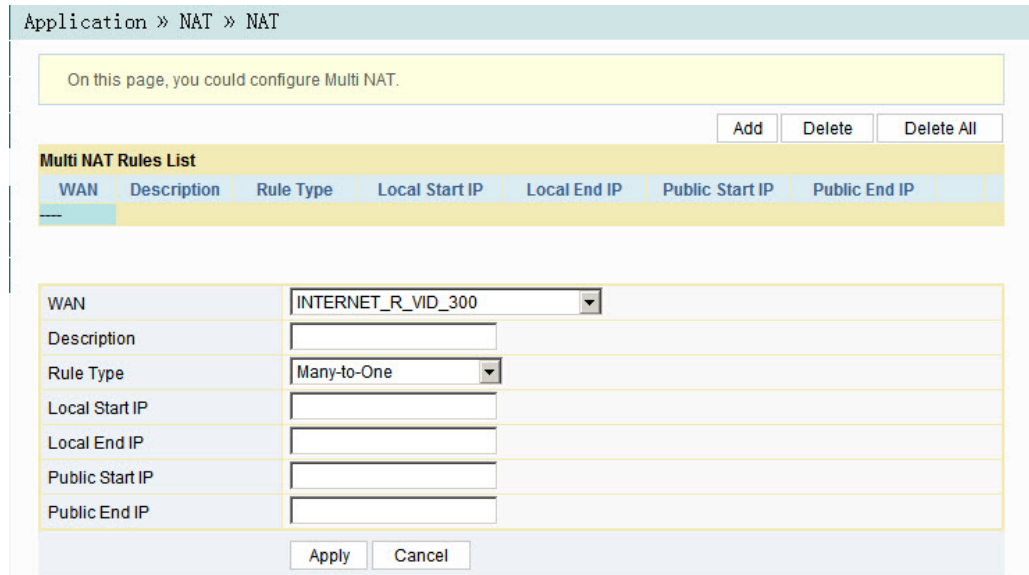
Application » NAT » NAT

On this page, you could configure Multi NAT.

Add Delete Delete All

Multi NAT Rules List

| WAN | Description | Rule Type | Local Start IP | Local End IP | Public Start IP | Public End IP |
|---|---|---|---|---|---|---|
| ---- | | | | | | |

| | |
|---|---|
| WAN | INTERNET_R_VID_300 |
| Description | |
| Rule Type | Many-to-One |
| Local Start IP | |
| Local End IP | |
| Public Start IP | |
| Public End IP | |

Apply Cancel